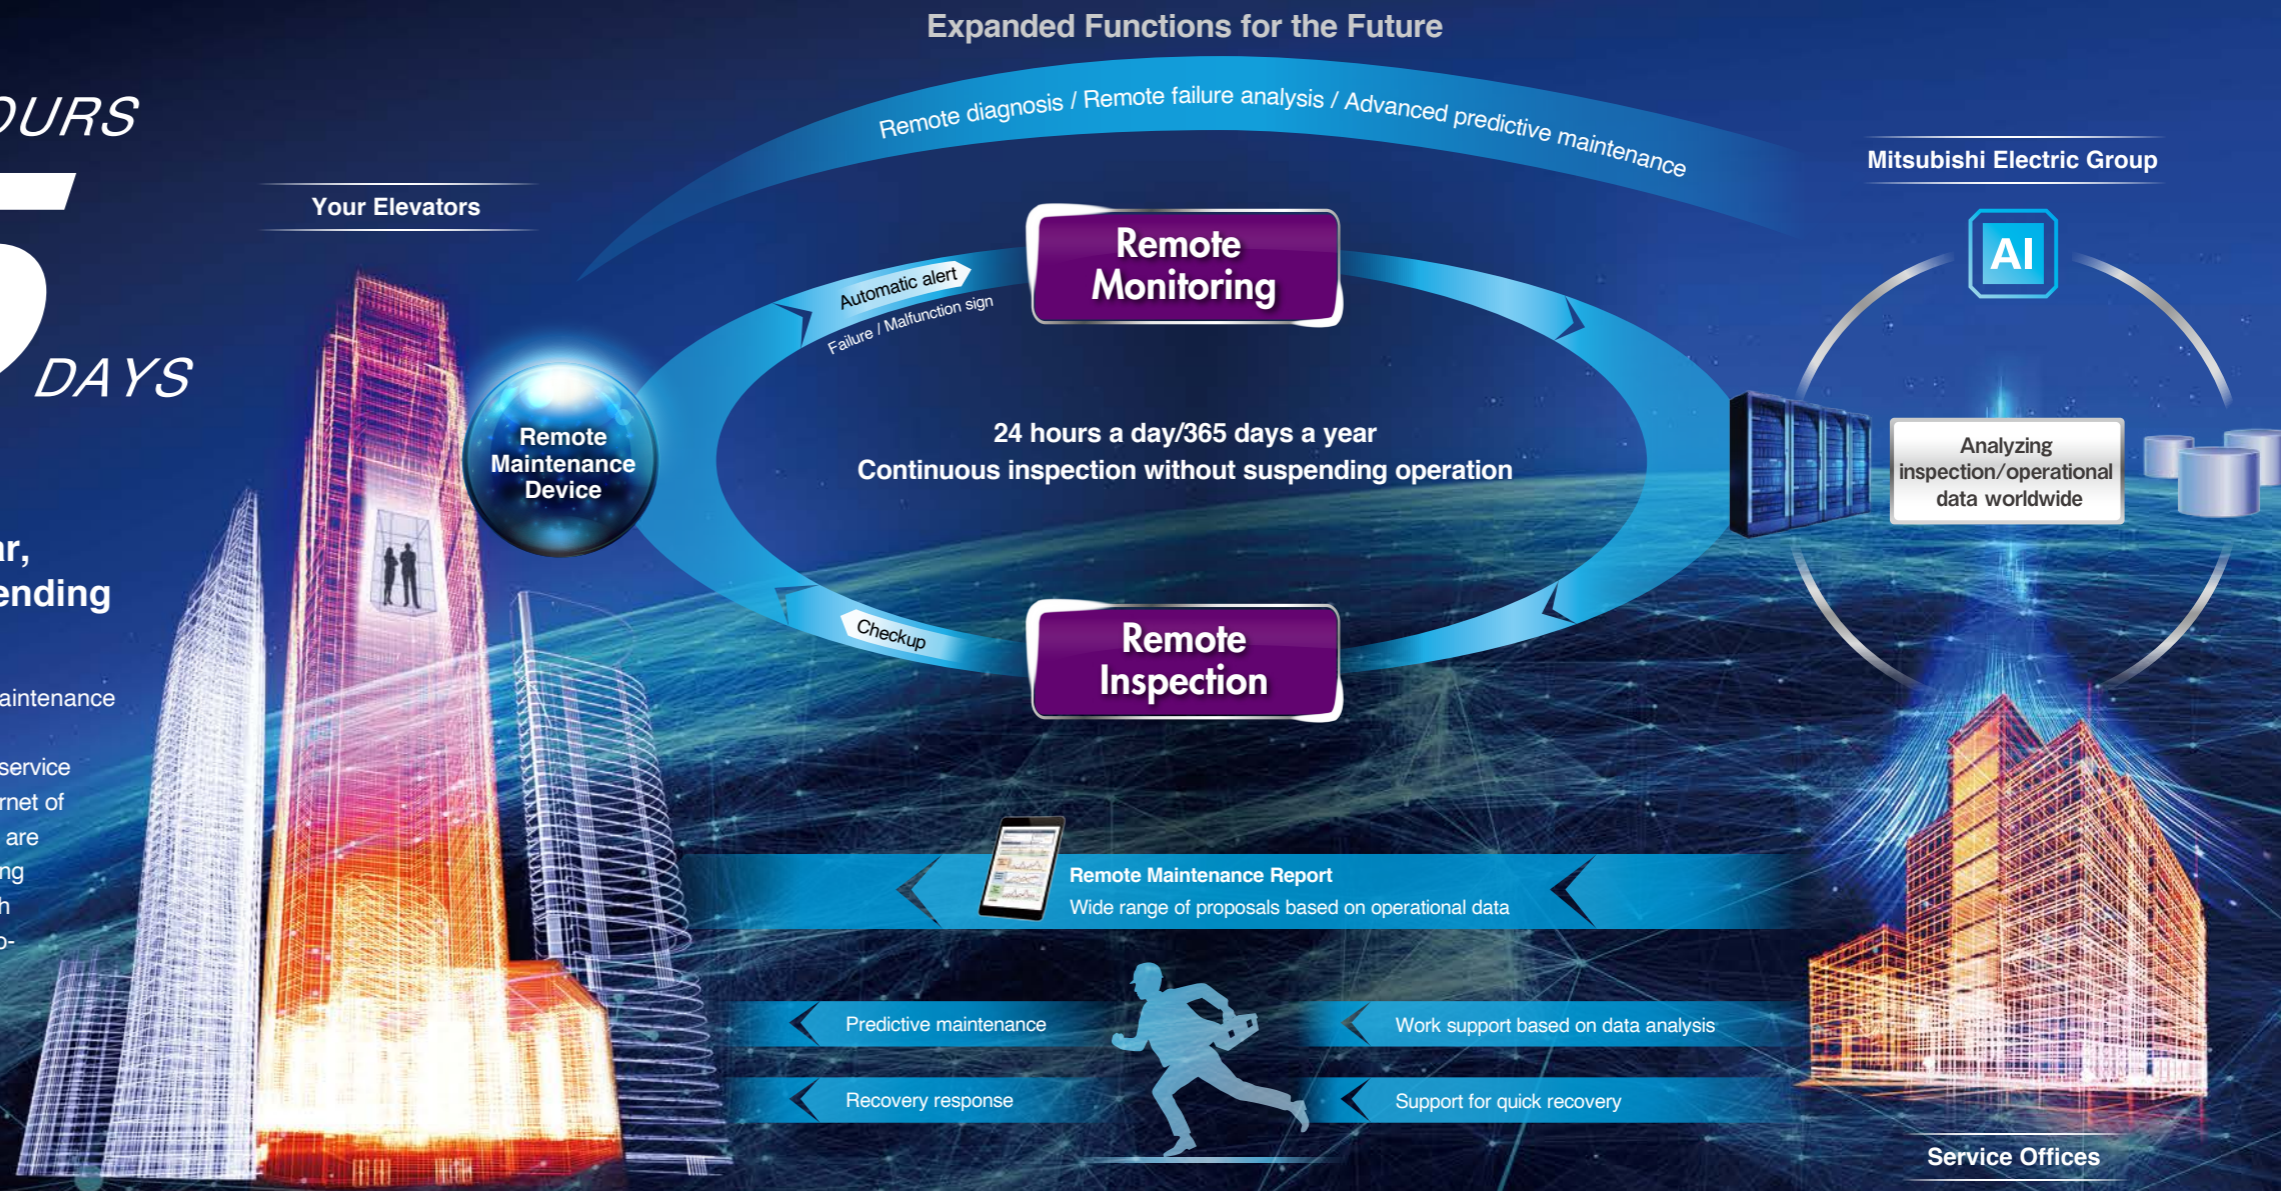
Expanded Functions for the Future

OURS

5

DAYS

r,
ending

aintenance

service
rnet of
are
ng
h
o-

Your Elevators

Remote diagnosis / Remote failure analysis / Advanced predictive maintenance

Mitsubishi Electric Group

AI

Automatic alert

Failure / Malfunction sign

Remote Monitoring

Remote Maintenance Device

24 hours a day/365 days a year
Continuous inspection without suspending operation

Analyzing inspection/operational data worldwide

Checkup

Remote Inspection

Remote Maintenance Report
Wide range of proposals based on operational data

Predictive maintenance

Work support based on data analysis

Recovery response

Support for quick recovery

Service Offices